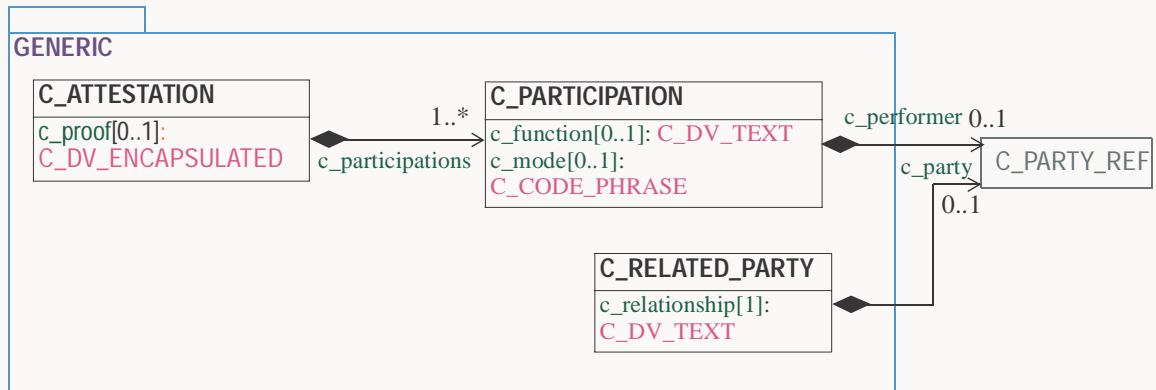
GENERIC

C_ATTESTATION
c_proof[0..1]:
C_DV_ENCAPSULATED

1..*
c_participations

C_PARTICIPATION
c_function[0..1]: C_DV_TEXT
c_mode[0..1]:
C_CODE_PHRASE

c_performer 0..1
c_party
C_PARTY_REF
0..1

C_RELATED_PARTY
c_relationship[1]:
C_DV_TEXT